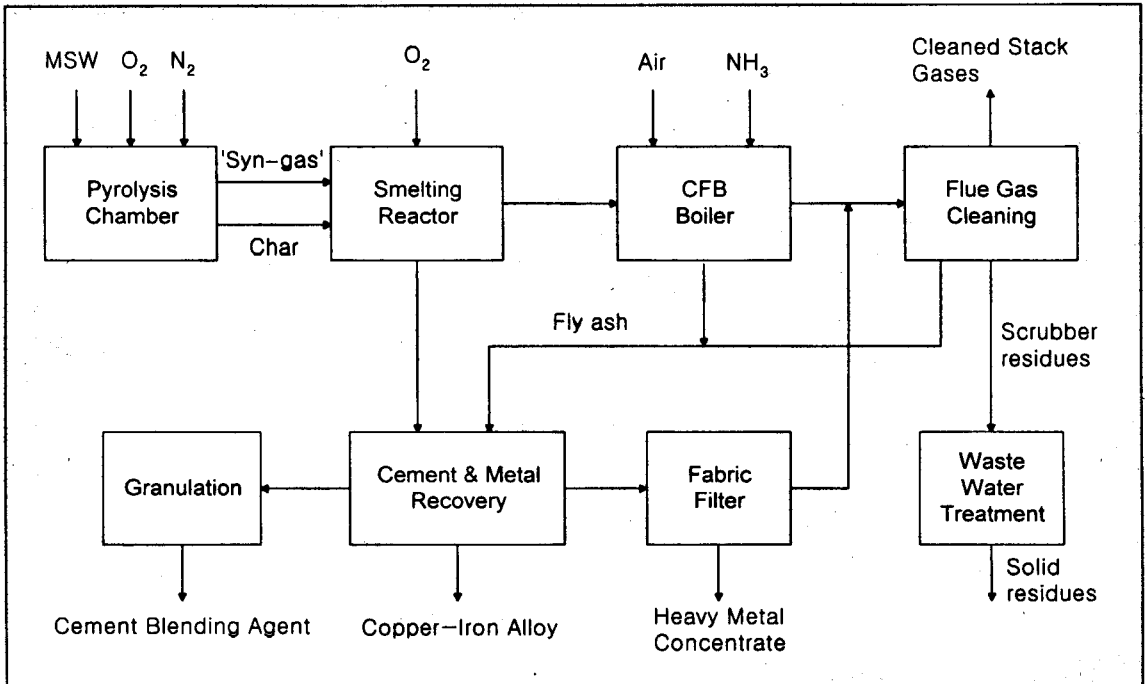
MSW $O_2$ $N_2$

$O_2$

Air $NH_3$

Cleaned Stack Gases

Pyrolysis Chamber

'Syn-gas'

Char

Smelting Reactor

CFB Boiler

Flue Gas Cleaning

Fly ash

Scrubber residues

Granulation

Cement & Metal Recovery

Fabric Filter

Waste Water Treatment

Solid residues

Cement Blending Agent

Copper–Iron Alloy

Heavy Metal Concentrate